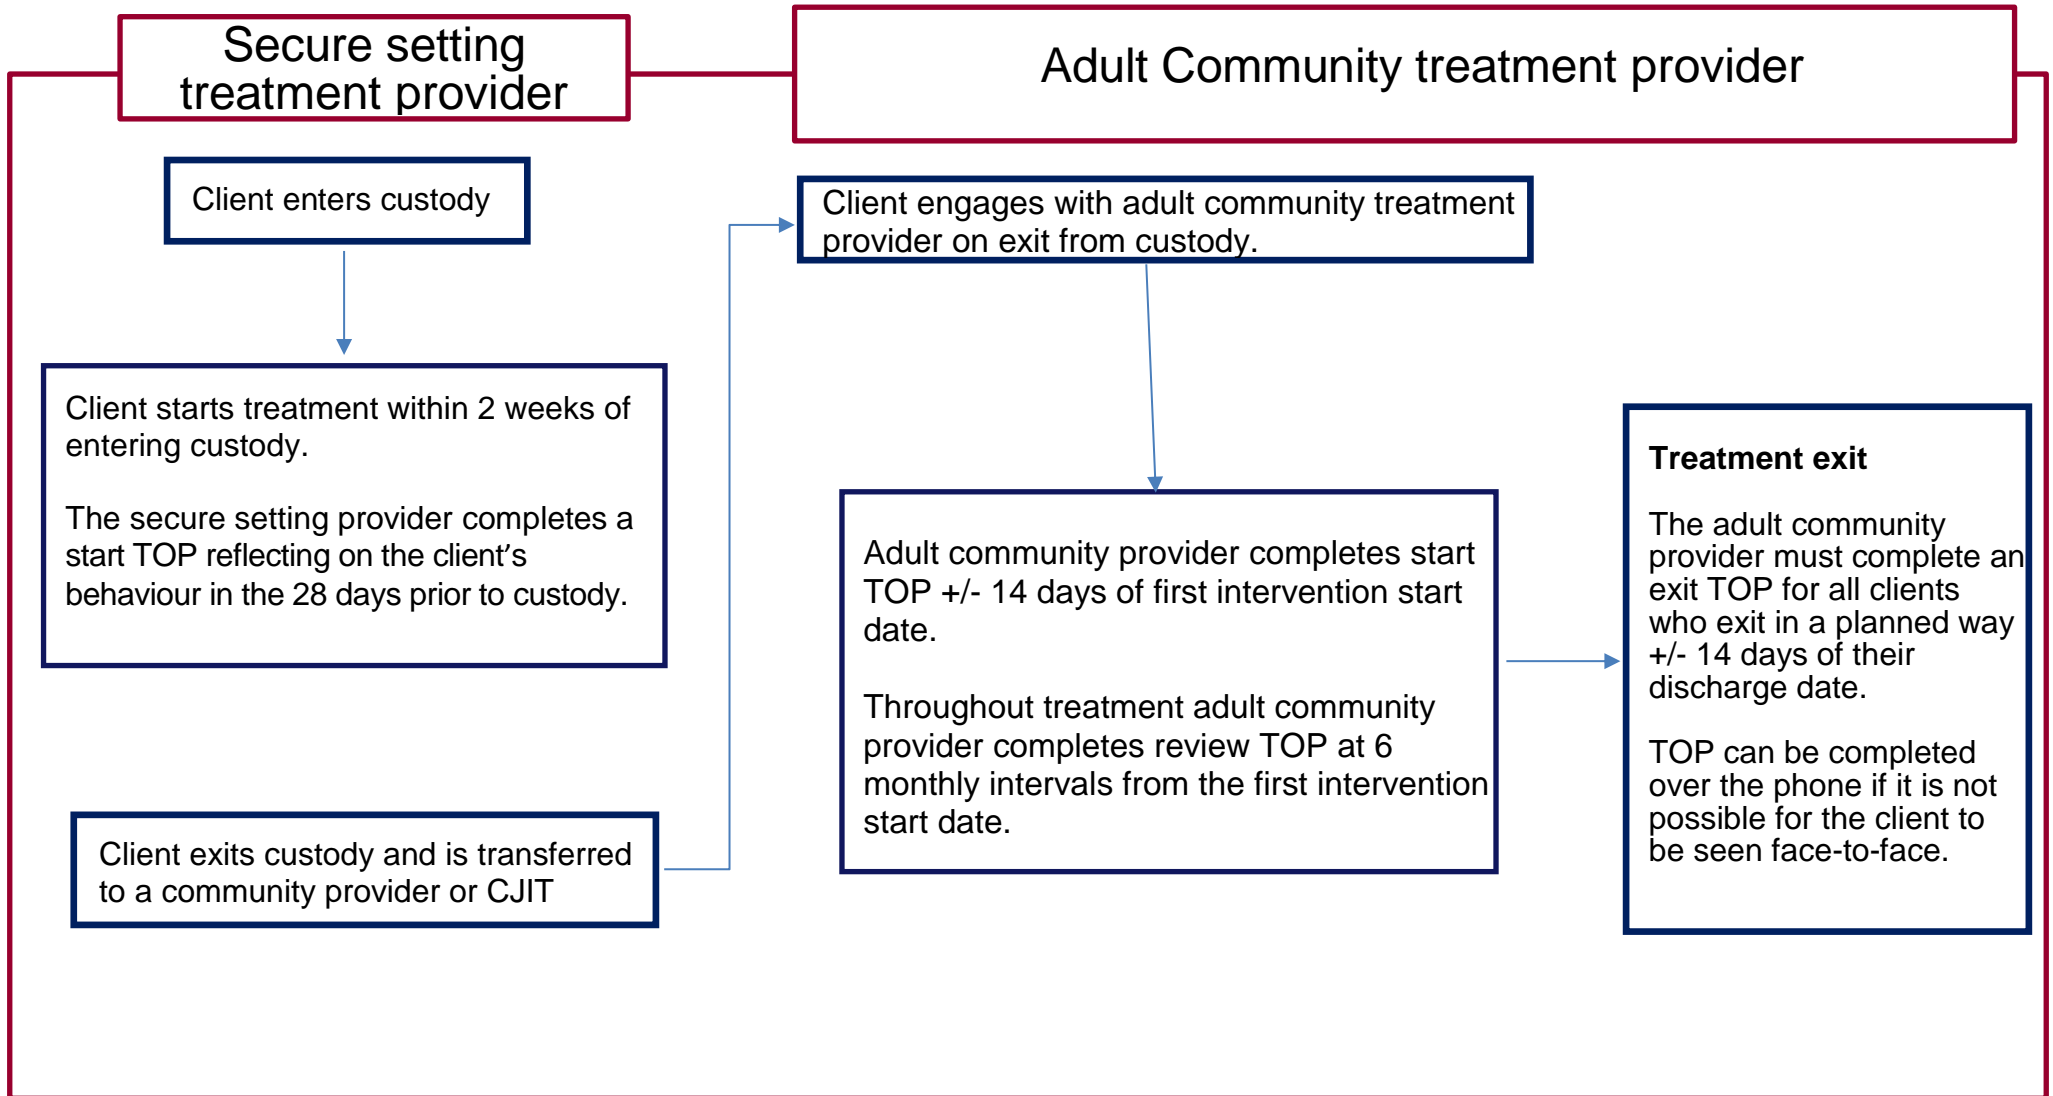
Secure setting treatment provider

Adult Community treatment provider

Client enters custody

Client starts treatment within 2 weeks of entering custody.

The secure setting provider completes a start TOP reflecting on the client’s behaviour in the 28 days prior to custody.

Client exits custody and is transferred to a community provider or CJIT

Client engages with adult community treatment provider on exit from custody.

Adult community provider completes start TOP +/- 14 days of first intervention start date.

Throughout treatment adult community provider completes review TOP at 6 monthly intervals from the first intervention start date.

**Treatment exit**

The adult community provider must complete an exit TOP for all clients who exit in a planned way +/- 14 days of their discharge date.

TOP can be completed over the phone if it is not possible for the client to be seen face-to-face.